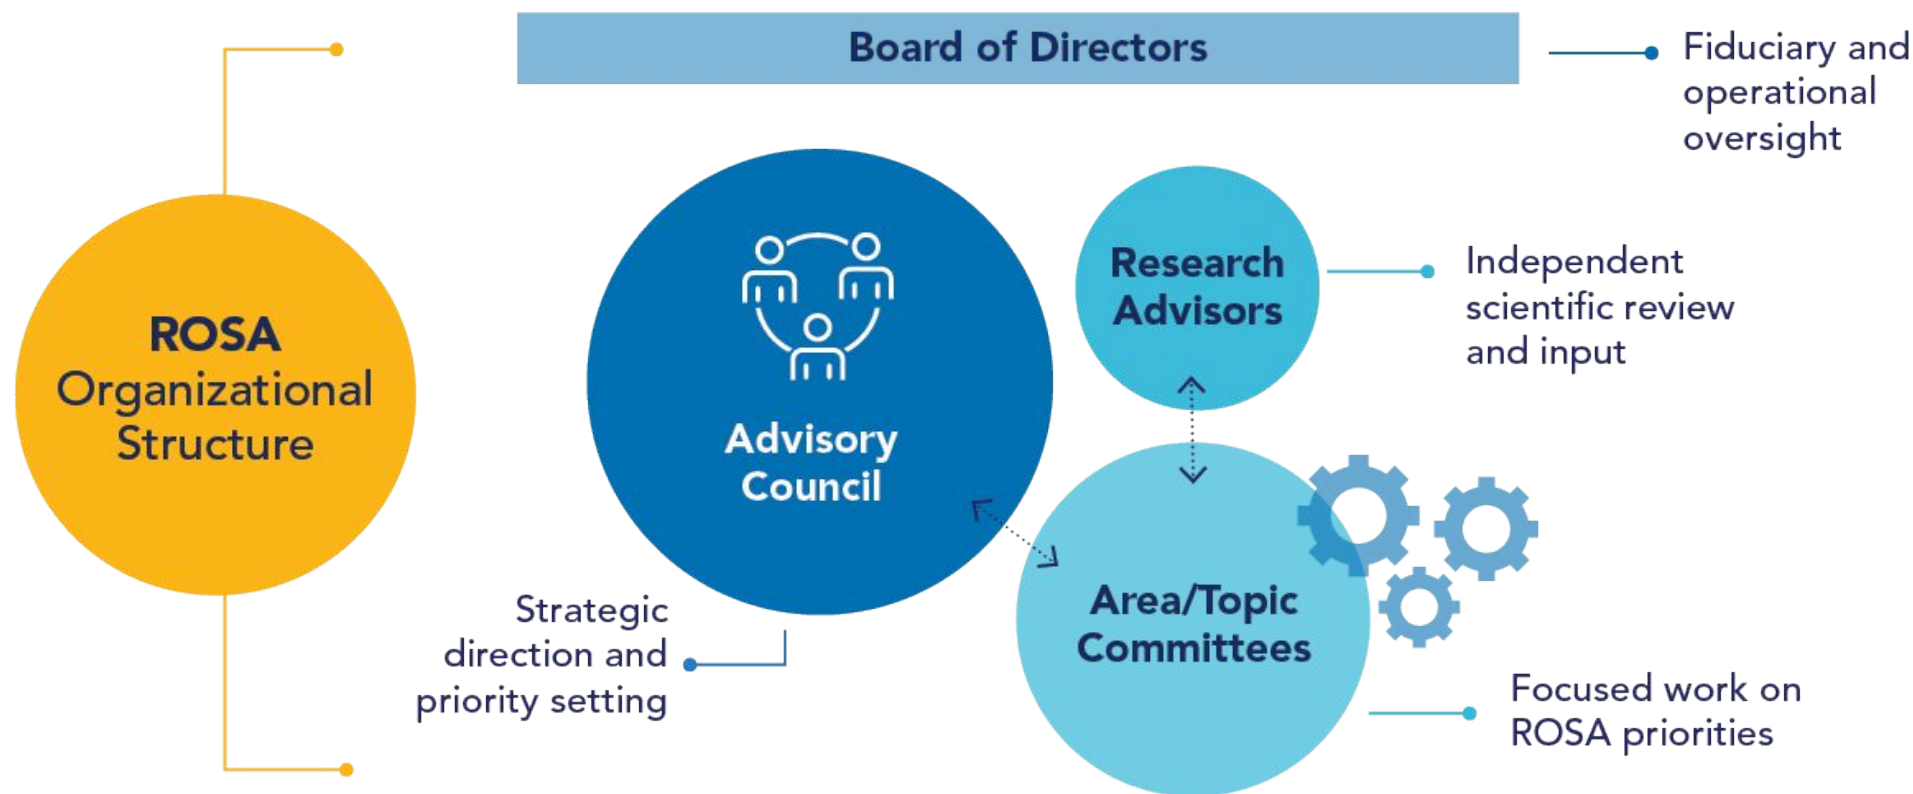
ROSA Organizational Structure

Board of Directors

Fiduciary and operational oversight

Advisory Council

Strategic direction and priority setting

Research Advisors

Independent scientific review and input

Area/Topic Committees

Focused work on ROSA priorities